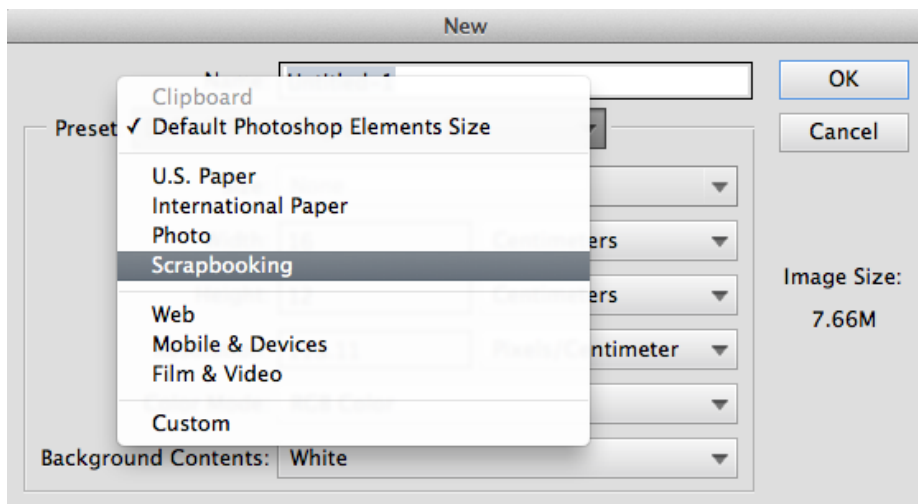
New

OK

Cancel

Preset ✓ Default Photoshop Elements Size

Clipboard

U.S. Paper
International Paper
Photo
Scrapbooking

Web
Mobile & Devices
Film & Video

Custom

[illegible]ers

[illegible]ers

Pixels/Centimeter

Image Size:
7.66M

Background Contents: White